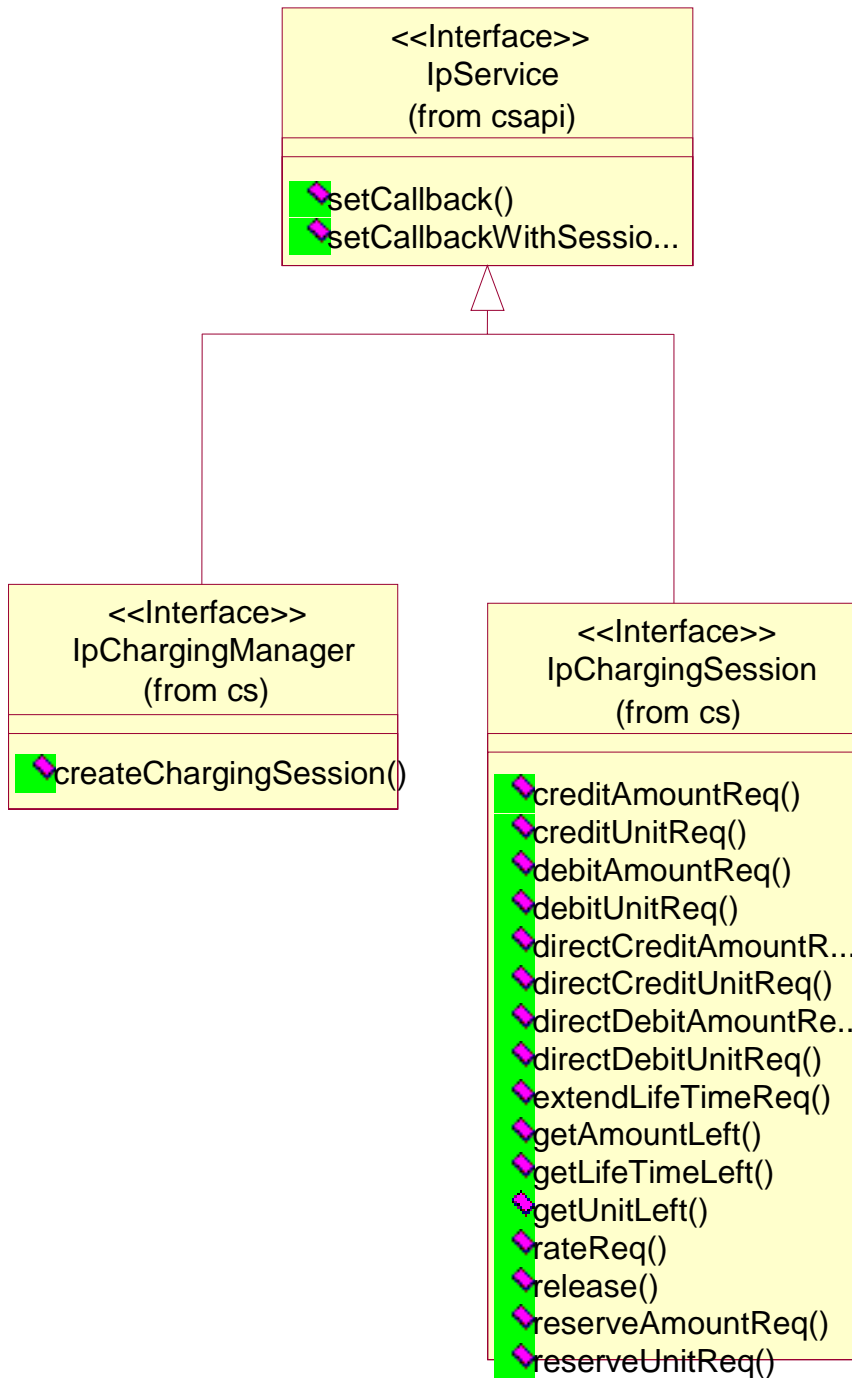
<<Interface>>
IpService
(from csapi)

setCallback()
setCallbackWithSessio...

<<Interface>>
IpChargingManager
(from cs)

createChargingSession()

<<Interface>>
IpChargingSession
(from cs)

creditAmountReq()
creditUnitReq()
debitAmountReq()
debitUnitReq()
directCreditAmountR...
directCreditUnitReq()
directDebitAmountRe...
directDebitUnitReq()
extendLifeTimeReq()
getAmountLeft()
getLifeTimeLeft()
getUnitLeft()
rateReq()
release()
reserveAmountReq()
reserveUnitReq()